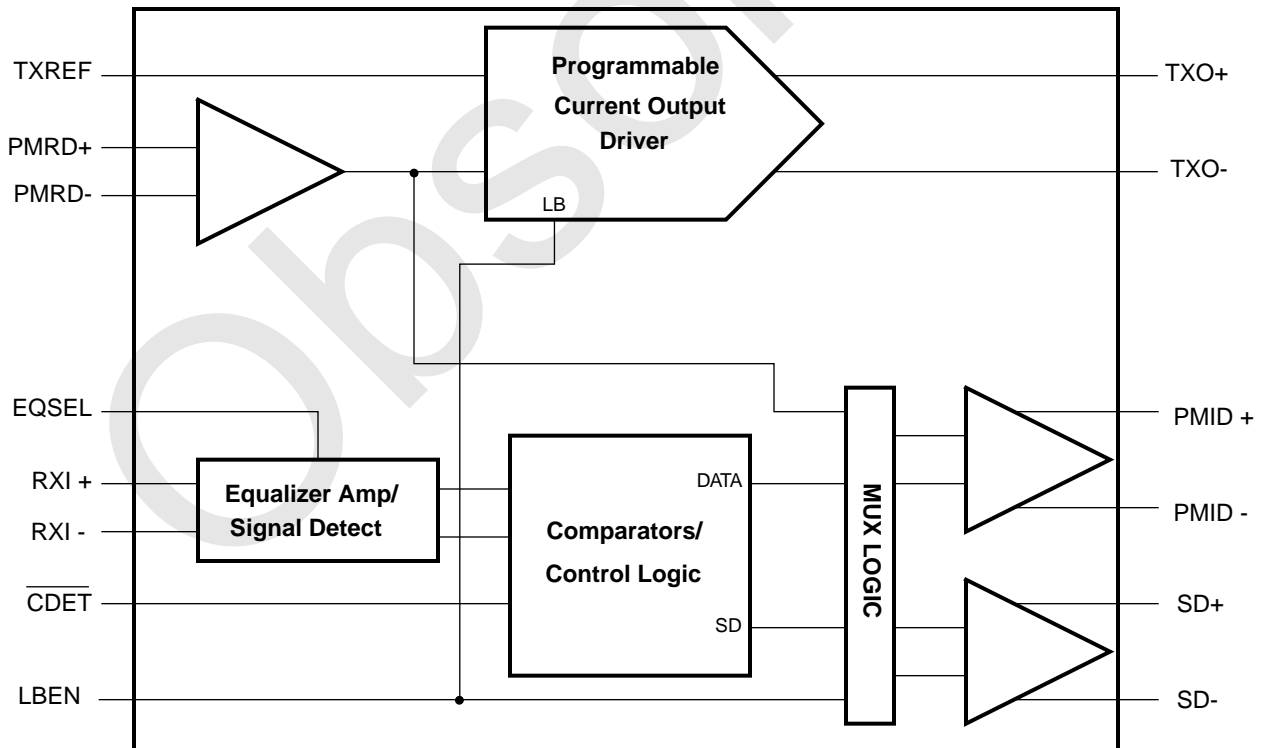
TXREF

Programmable Current Output Driver

TXO+

PMRD+

PMRD-

TXO-

LB

EQSEL

PMID +

RXI +

Equalizer Amp/ Signal Detect

DATA

MUX LOGIC

PMID -

RXI -

Comparators/ Control Logic

$\overline{CDET}$

SD

SD+

LBEN

SD-

Obsolete